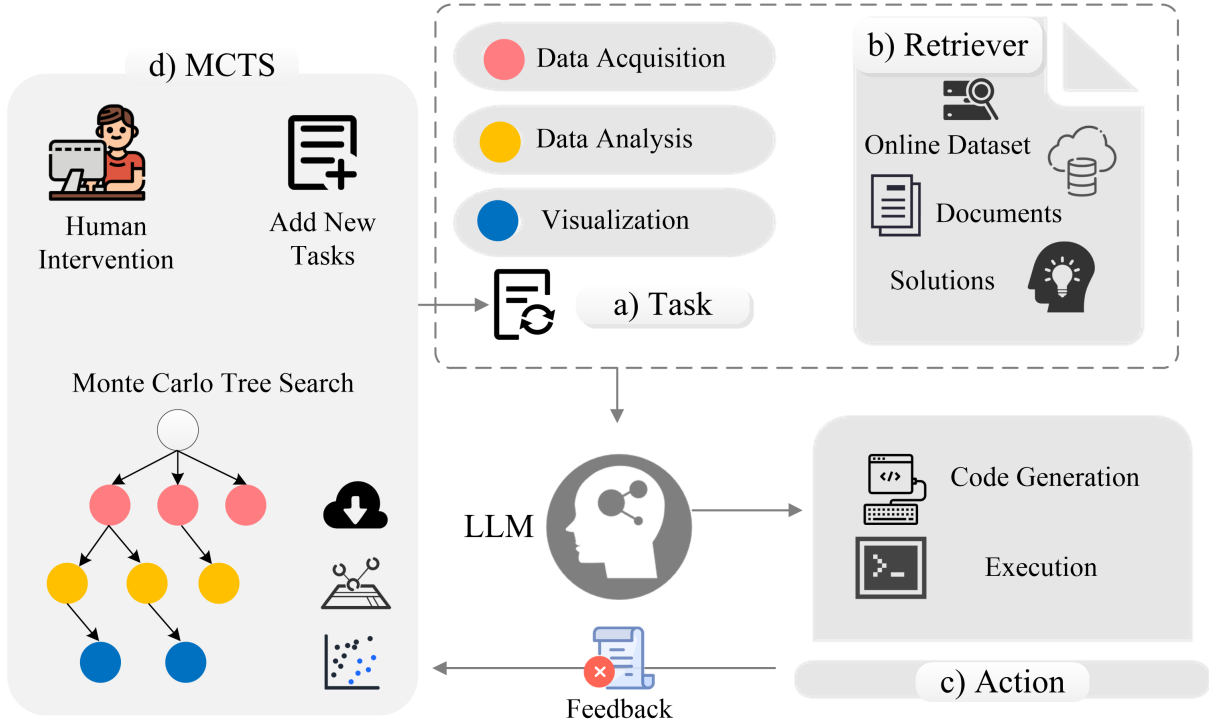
d) MCTS

Human Intervention

Add New Tasks

Monte Carlo Tree Search

Data Acquisition

Data Analysis

Visualization

a) Task

b) Retriever

Online Dataset

Documents

Solutions

LLM

Code Generation

</>

Execution

>_

c) Action

Feedback